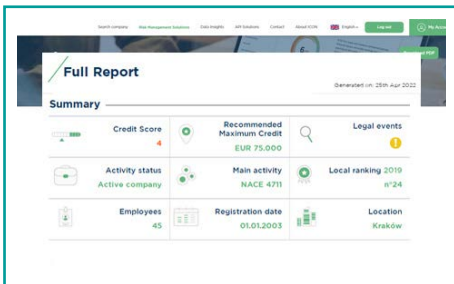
Search company Risk Management Solutions Data Insights API Solutions Contact About ICON English Log out My Acco

Download PDF

Full Report

Generated on: 25th Apr 2022

Summary

Credit Score
4

Recommended Maximum Credit
EUR 75.000

Legal events

Activity status
Active company

Main activity
NACE 4711

Local ranking 2019
nº24

Employees
45

Registration date
01.01.2003

Location
Kraków